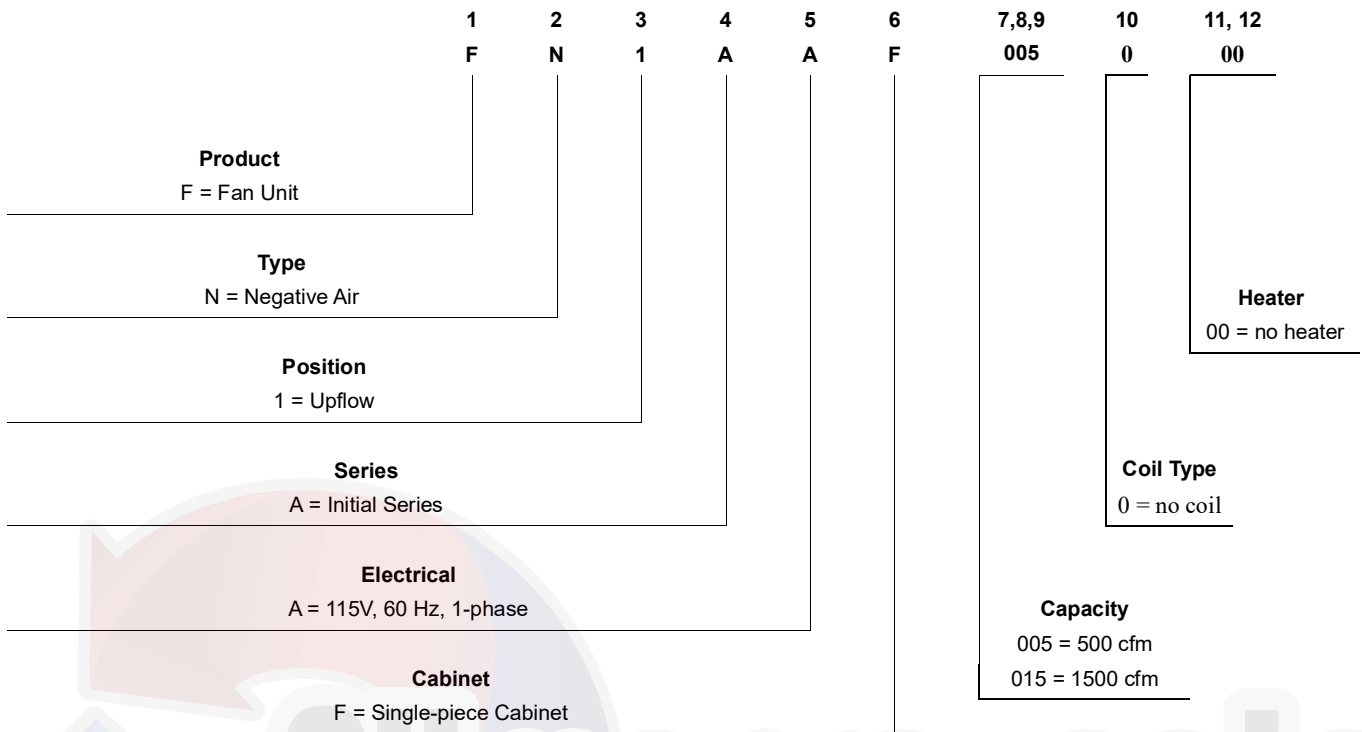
| 1 | 2 | 3 | 4 | 5 | 6 | 7,8,9 | 10 | 11, 12 |
|---|---|---|---|---|---|---|---|---|
| F | N | 1 | A | A | F | 005 | 0 | 00 |

Product
F = Fan Unit

Type
N = Negative Air

Position
1 = Upflow

Series
A = Initial Series

Electrical
A = 115V, 60 Hz, 1-phase

Cabinet
F = Single-piece Cabinet

Heater
00 = no heater

Coil Type
0 = no coil

Capacity
005 = 500 cfm
015 = 1500 cfm